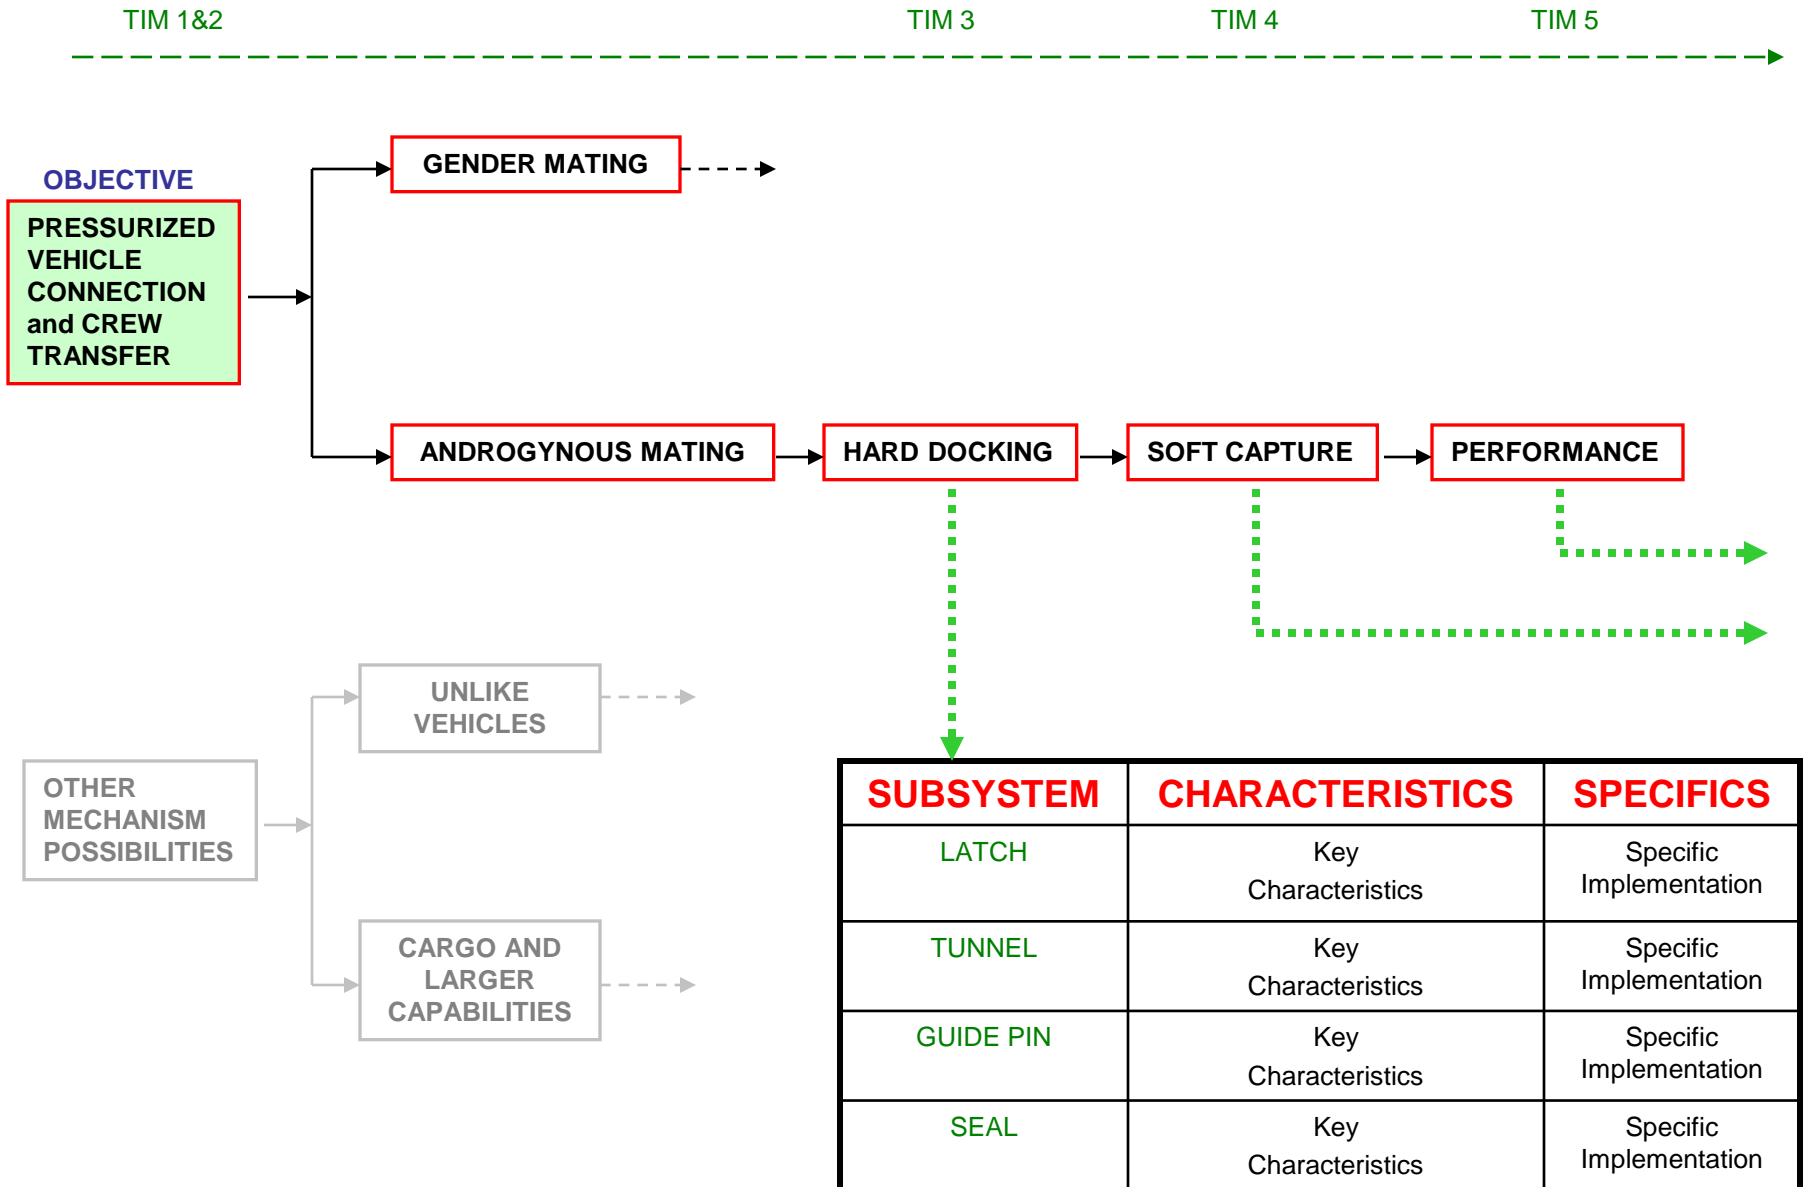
TIM 1&2 TIM 3 TIM 4 TIM 5

OBJECTIVE

PRESSURIZED VEHICLE CONNECTION and CREW TRANSFER

GENDER MATING

ANDROGYNOUS MATING

HARD DOCKING

SOFT CAPTURE

PERFORMANCE

OTHER MECHANISM POSSIBILITIES

UNLIKE VEHICLES

CARGO AND LARGER CAPABILITIES

| SUBSYSTEM | CHARACTERISTICS | SPECIFICS |
|---|---|---|
| LATCH | Key Characteristics | Specific Implementation |
| TUNNEL | Key Characteristics | Specific Implementation |
| GUIDE PIN | Key Characteristics | Specific Implementation |
| SEAL | Key Characteristics | Specific Implementation |